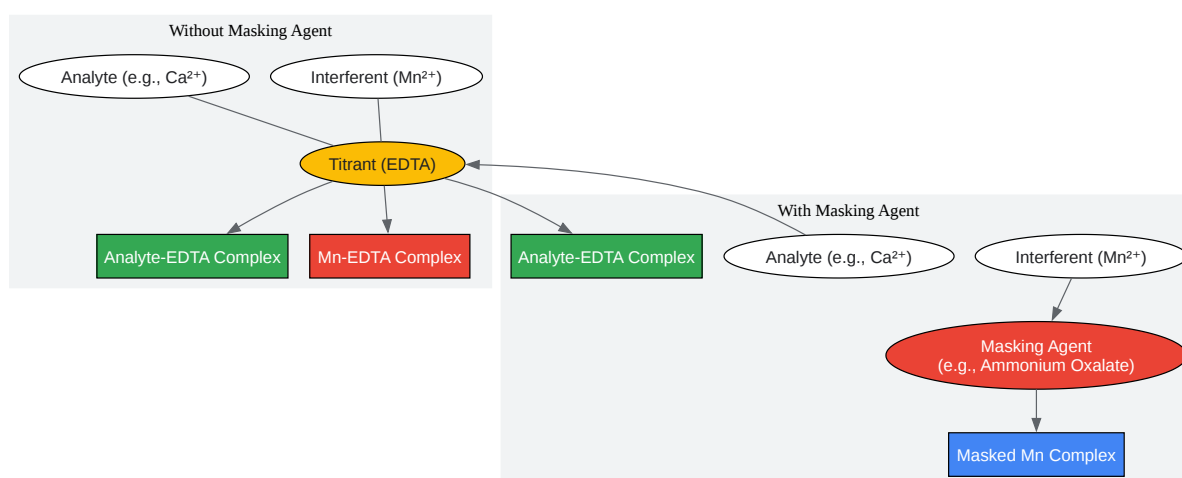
Without Masking Agent

Analyte (e.g., Ca$^{2+}$)

Interferent (Mn$^{2+}$)

Titrant (EDTA)

Analyte-EDTA Complex

Mn-EDTA Complex

With Masking Agent

Analyte-EDTA Complex

Analyte (e.g., Ca$^{2+}$)

Interferent (Mn$^{2+}$)

Masking Agent
(e.g., Ammonium Oxalate)

Masked Mn Complex